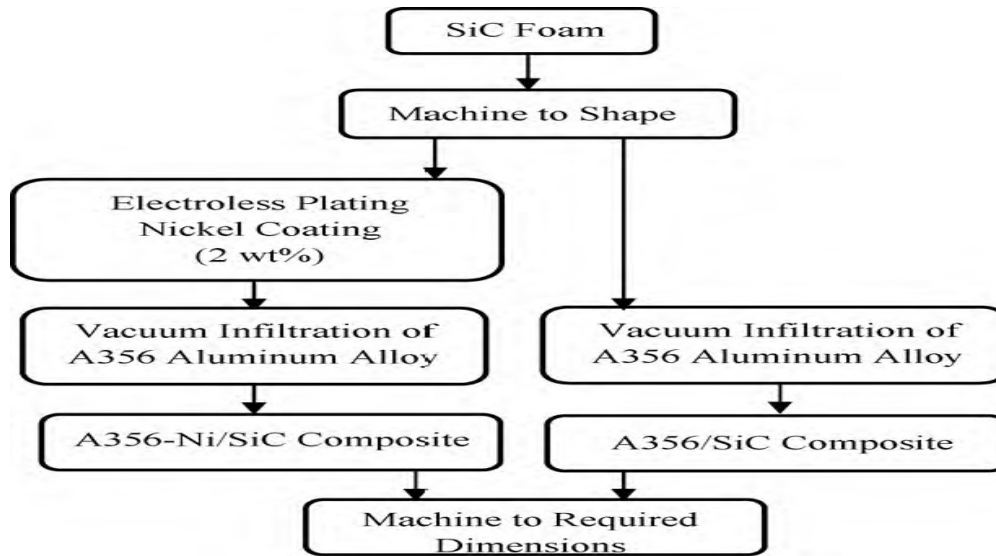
SiC Foam

Machine to Shape

Electroless Plating
Nickel Coating
(2 wt%)

Vacuum Infiltration of
A356 Aluminum Alloy

Vacuum Infiltration of
A356 Aluminum Alloy

A356-Ni/SiC Composite

A356/SiC Composite

Machine to Required
Dimensions